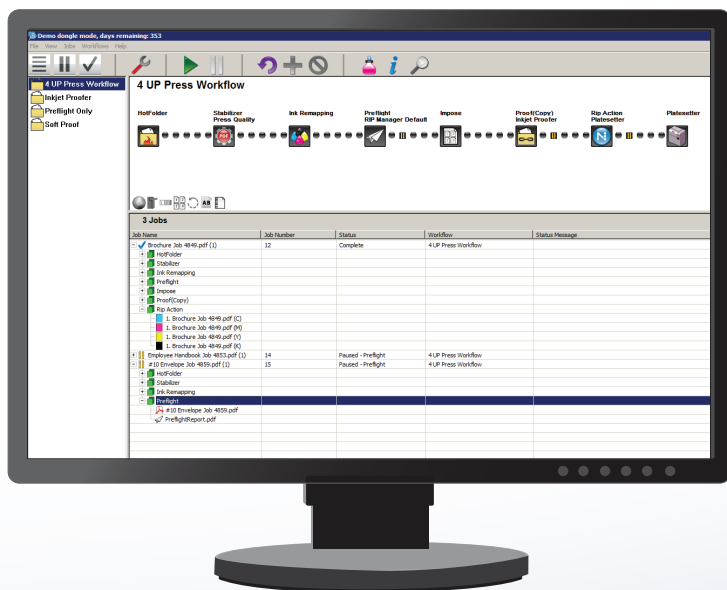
Demo dongle mode, days remaining: 353

File View Jobs Workflows Help

4 UP Press Workflow
Inkjet Proofer
Preflight Only
Soft Proof

4 UP Press Workflow

HotFolder
Stabilizer Press Quality
Ink Remapping
Preflight RIP Manager Default
Impose
Proof(Copy) Inkjet Proofer
Rip Action Platesetter
Platesetter

3 Jobs

| Job Name | Job Number | Status | Workflow | Status Message |
|---|---|---|---|---|
| Brochure Job 4849.pdf (1) | 12 | Complete | 4 UP Press Workflow | |
| HotFolder | | | | |
| Stabilizer | | | | |
| Ink Remapping | | | | |
| Preflight | | | | |
| Impose | | | | |
| Proof(Copy) | | | | |
| Rip Action | | | | |
| 1. Brochure Job 4849.pdf (C) | | | | |
| 1. Brochure Job 4849.pdf (M) | | | | |
| 1. Brochure Job 4849.pdf (Y) | | | | |
| 1. Brochure Job 4849.pdf (K) | | | | |
| Employee Handbook Job 4853.pdf (1) | 14 | Paused - Preflight | 4 UP Press Workflow | |
| #10 Envelope Job 4859.pdf (1) | 15 | Paused - Preflight | 4 UP Press Workflow | |
| HotFolder | | | | |
| Stabilizer | | | | |
| Ink Remapping | | | | |
| Preflight | | | | |
| #10 Envelope Job 4859.pdf | | | | |
| PreflightReport.pdf | | | | |